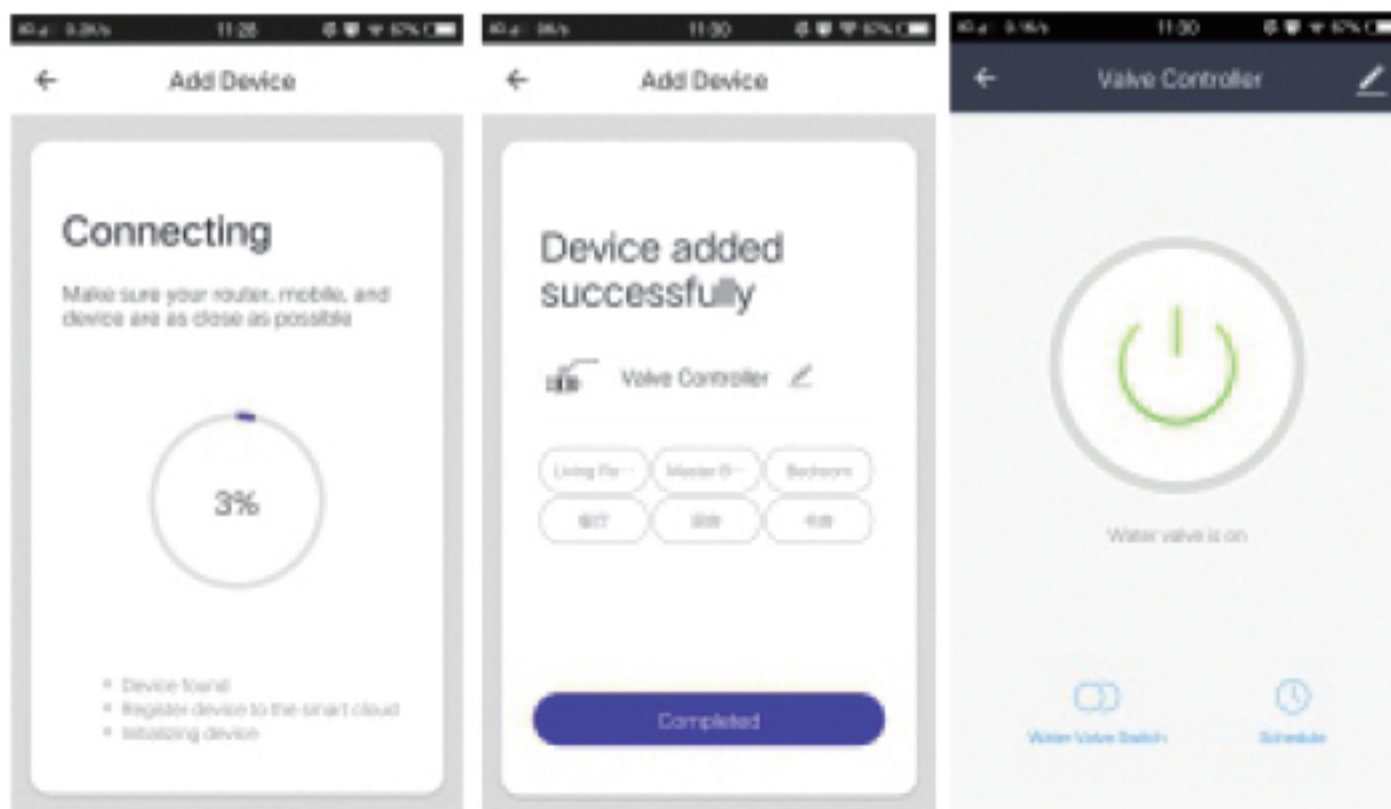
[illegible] 11:28 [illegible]

Add Device

Connecting

Make sure your router, mobile, and device are as close as possible

3%

Device found

Register device to the smart cloud

Initializing device

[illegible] 11:30 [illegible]

Add Device

Device added successfully

Valve Controller

Living Ro···

Master B···

Bedroom

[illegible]

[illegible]

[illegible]

Completed

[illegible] 11:30 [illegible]

Valve Controller

Water valve is on

Water Valve Switch

Schedule